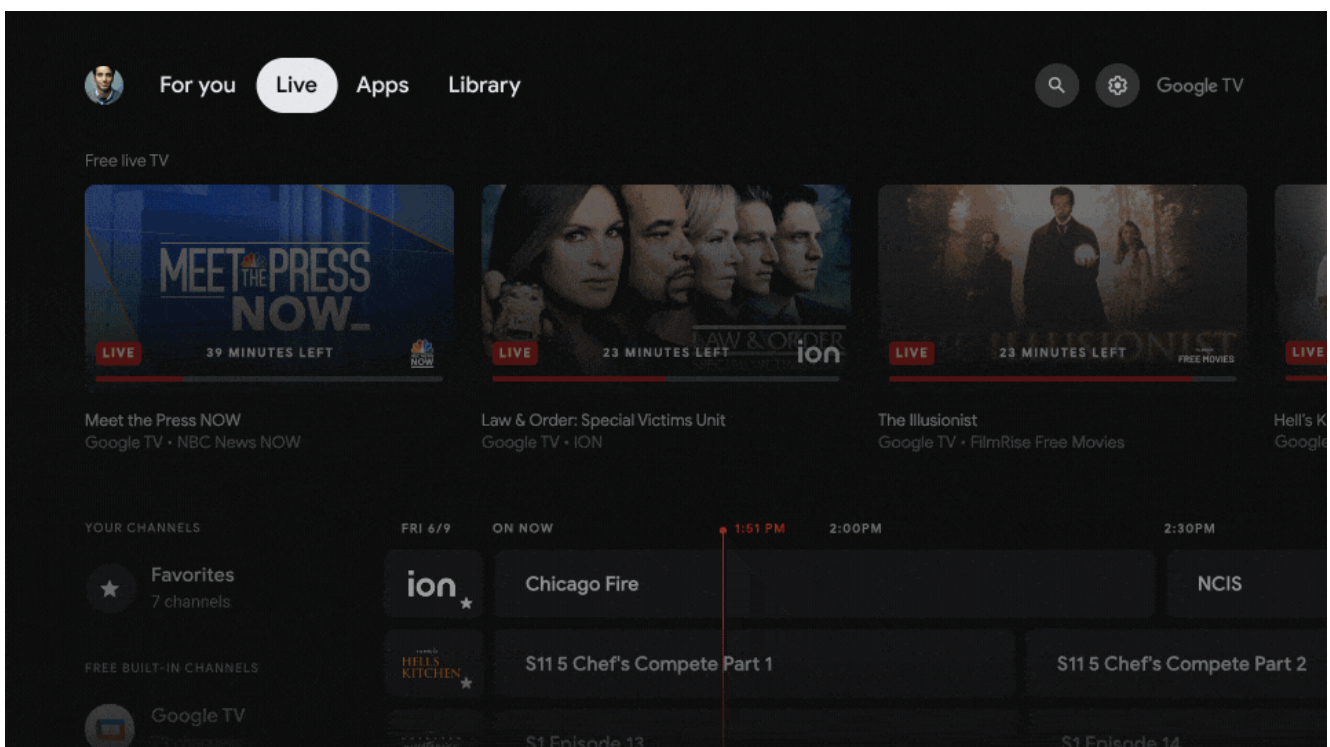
For you Live Apps Library

Google TV

Free live TV

MEET THE PRESS NOW

LIVE 39 MINUTES LEFT

NOW

LIVE 23 MINUTES LEFT

LAW & ORDER

ion

LIVE 23 MINUTES LEFT

FREE MOVIES

LIVE

Meet the Press NOW
Google TV • NBC News NOW

Law & Order: Special Victims Unit
Google TV • ION

The Illusionist
Google TV • FilmRise Free Movies

Hell's K
Google

YOUR CHANNELS

Favorites
7 channels

FREE BUILT-IN CHANNELS

Google TV
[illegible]

FRI 6/9 ON NOW 1:51 PM 2:00PM 2:30PM

ion

Chicago Fire

NCIS

HELLS KITCHEN

S11 5 Chef's Compete Part 1

S11 5 Chef's Compete Part 2

S1 Episode 13

S1 Episode 14